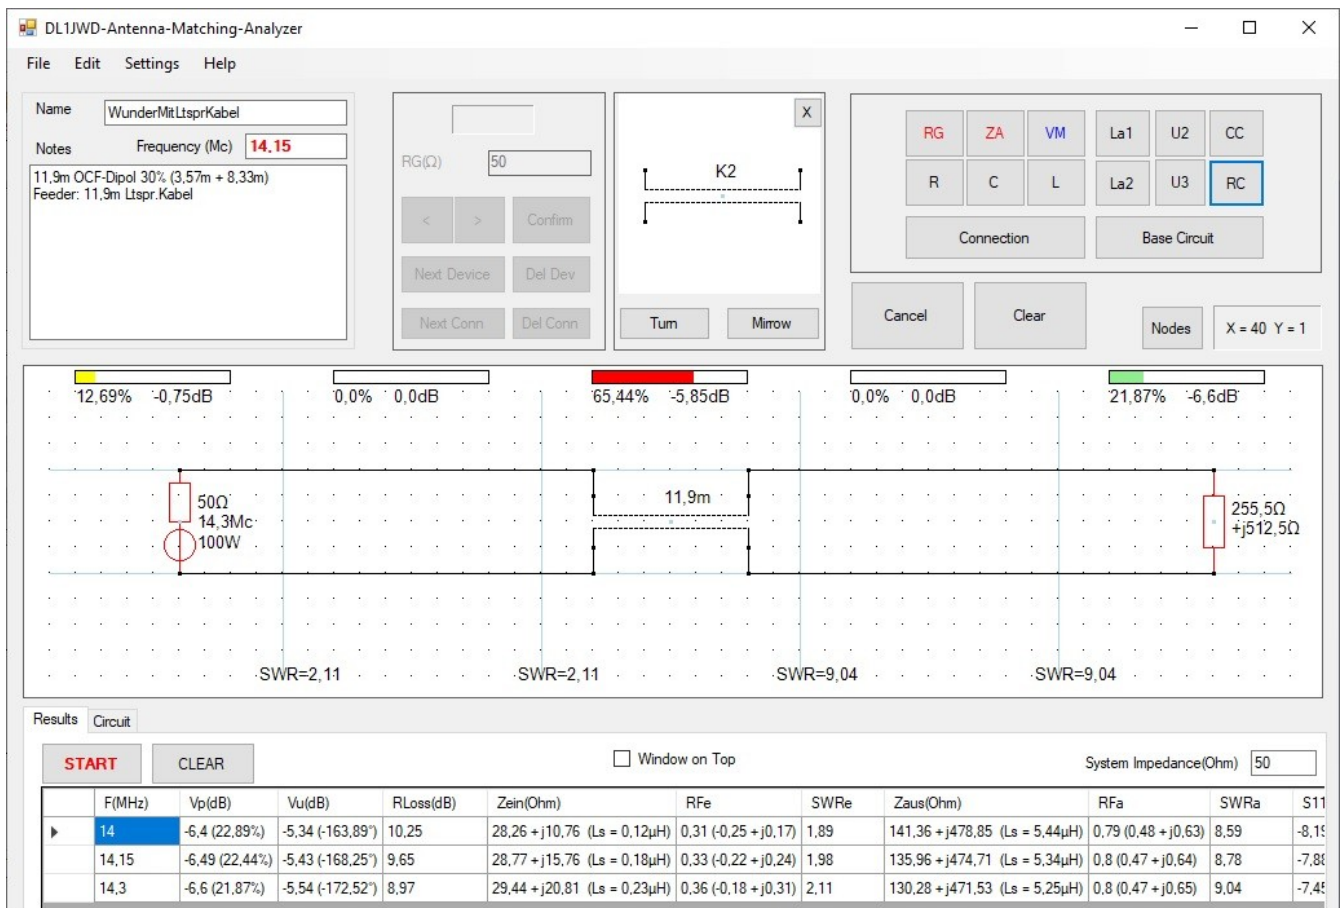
DL1JWD-Antenna-Matching-Analyzer

File Edit Settings Help

Name WunderMitLtsprKabel
Notes Frequency (Mc) 14,15
11,9m OCF-Dipol 30% (3,57m + 8,33m)
Feeder: 11,9m Ltspr.Kabel

RG(Ω) 50
< > Confirm
Next Device Del Dev
Next Conn Del Conn

X
K2
Turn Mirrow

RG ZA VM La1 U2 CC
R C L La2 U3 RC
Connection Base Circuit
Cancel Clear Nodes X = 40 Y = 1

12,69% -0,75dB
0,0% 0,0dB
65,44% -5,85dB
0,0% 0,0dB
21,87% -6,6dB

50Ω
14,3Mc
100W
11,9m
255,5Ω
+j512,5Ω

SWR=2,11 SWR=2,11 SWR=9,04 SWR=9,04

Results Circuit

START CLEAR Window on Top System Impedance(Ohm) 50

| | F(MHz) | Vp(dB) | Vu(dB) | RLoss(dB) | Zein(Ohm) | RFe | SWRe | Zaus(Ohm) | RFa | SWRa | S11 |
|---|---|---|---|---|---|---|---|---|---|---|---|
| ▶ | 14 | -6,4 (22,89%) | -5,34 (-163,89°) | 10,25 | 28,26 + j10,76 (Ls = 0,12µH) | 0,31 (-0,25 + j0,17) | 1,89 | 141,36 + j478,85 (Ls = 5,44µH) | 0,79 (0,48 + j0,63) | 8,59 | -8,1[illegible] |
| | 14,15 | -6,49 (22,44%) | -5,43 (-168,25°) | 9,65 | 28,77 + j15,76 (Ls = 0,18µH) | 0,33 (-0,22 + j0,24) | 1,98 | 135,96 + j474,71 (Ls = 5,34µH) | 0,8 (0,47 + j0,64) | 8,78 | -7,8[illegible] |
| | 14,3 | -6,6 (21,87%) | -5,54 (-172,52°) | 8,97 | 29,44 + j20,81 (Ls = 0,23µH) | 0,36 (-0,18 + j0,31) | 2,11 | 130,28 + j471,53 (Ls = 5,25µH) | 0,8 (0,47 + j0,65) | 9,04 | -7,4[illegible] |